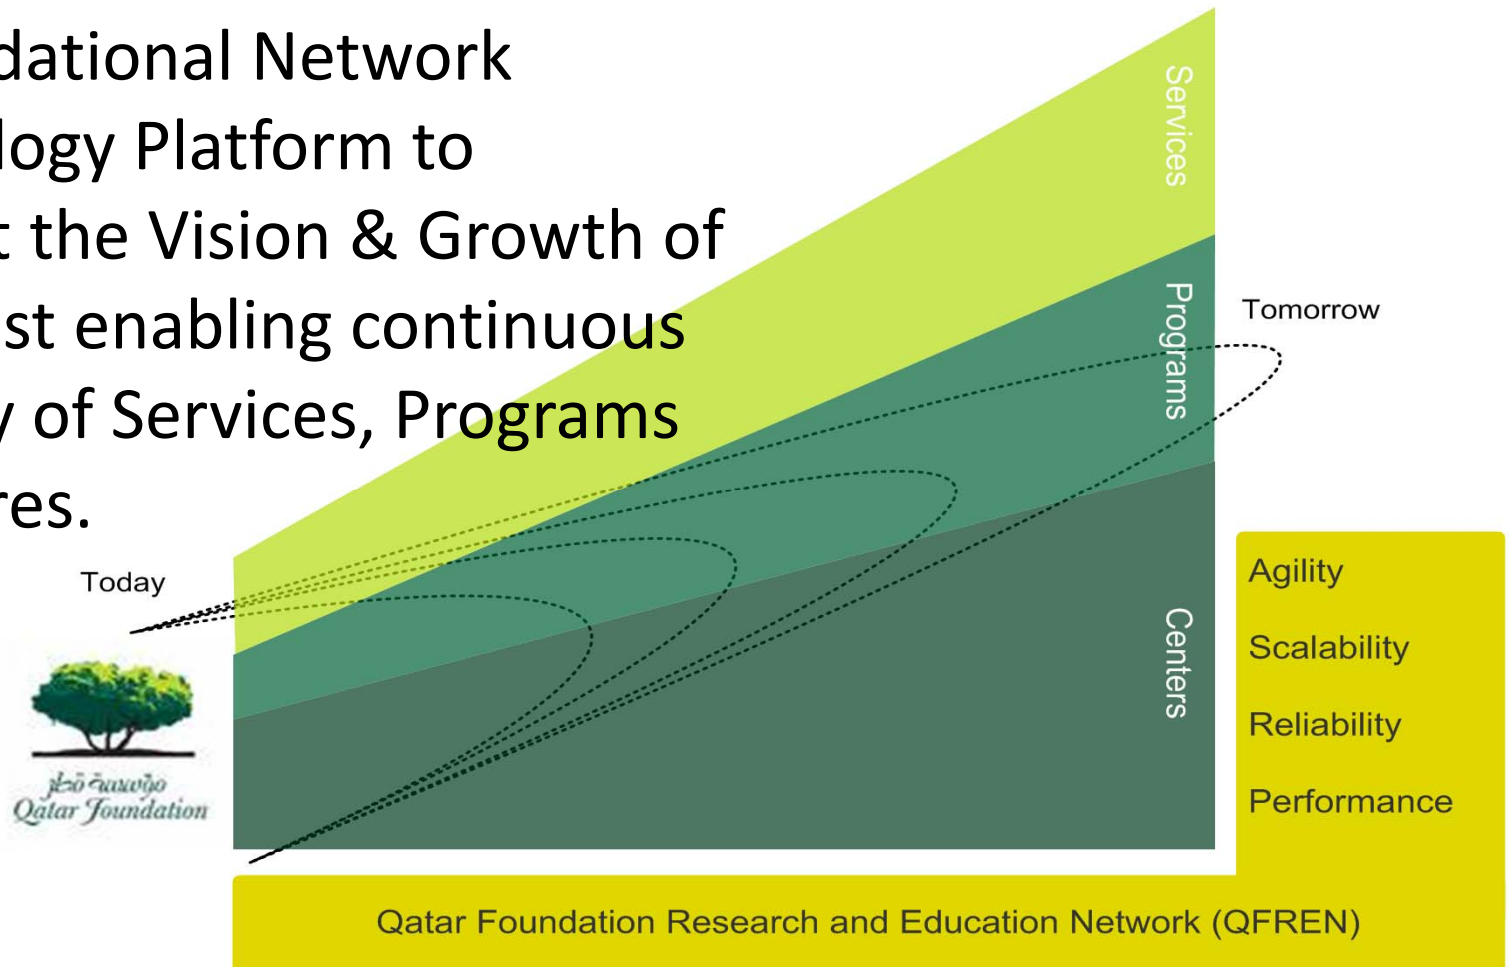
dational Network
logy Platform to
t the Vision & Growth of
st enabling continuous
y of Services, Programs
res.

Services

Programs

Centers

Tomorrow

Today

مؤسسة قطر
Qatar Foundation

Agility

Scalability

Reliability

Performance

Qatar Foundation Research and Education Network (QFREN)